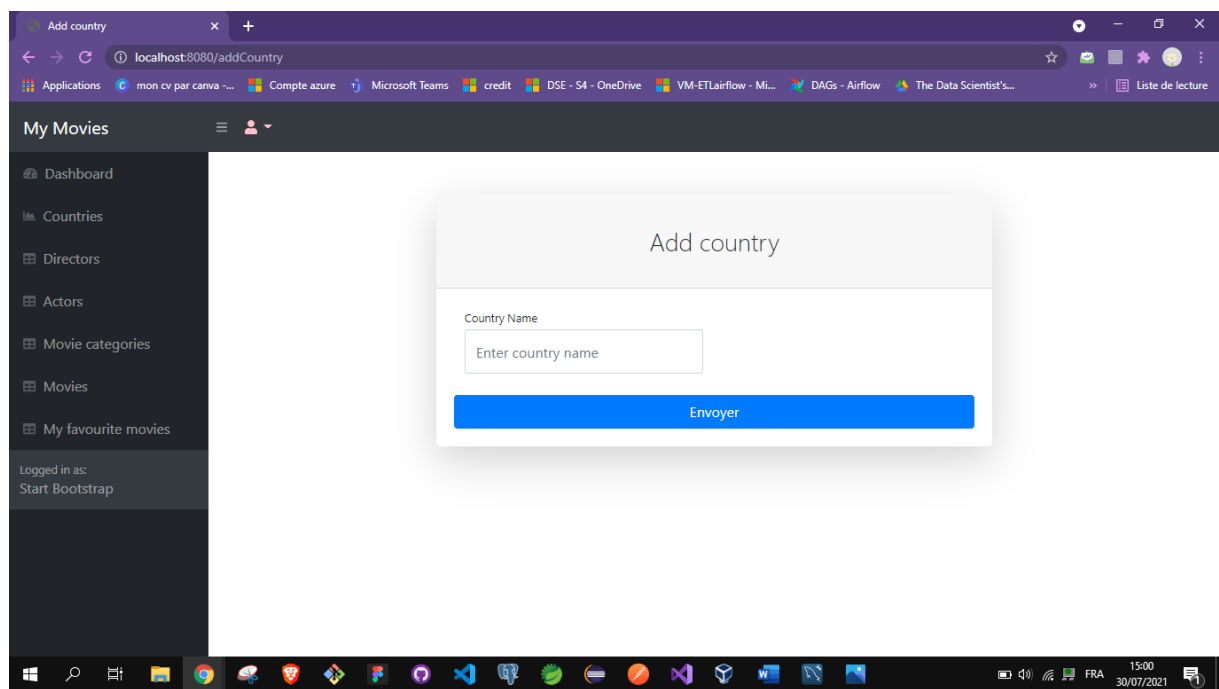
Add country
localhost:8080/addCountry
Applications mon cv par canva -... Compte azure Microsoft Teams credit DSE - S4 - OneDrive VM-ETLairflow - Mi... DAGs - Airflow The Data Scientist's... » Liste de lecture

My Movies

Dashboard
Countries
Directors
Actors
Movie categories
Movies
My favourite movies

Logged in as:
Start Bootstrap

Add country

Country Name
Enter country name

Envoyer

FRA 15:00 30/07/2021